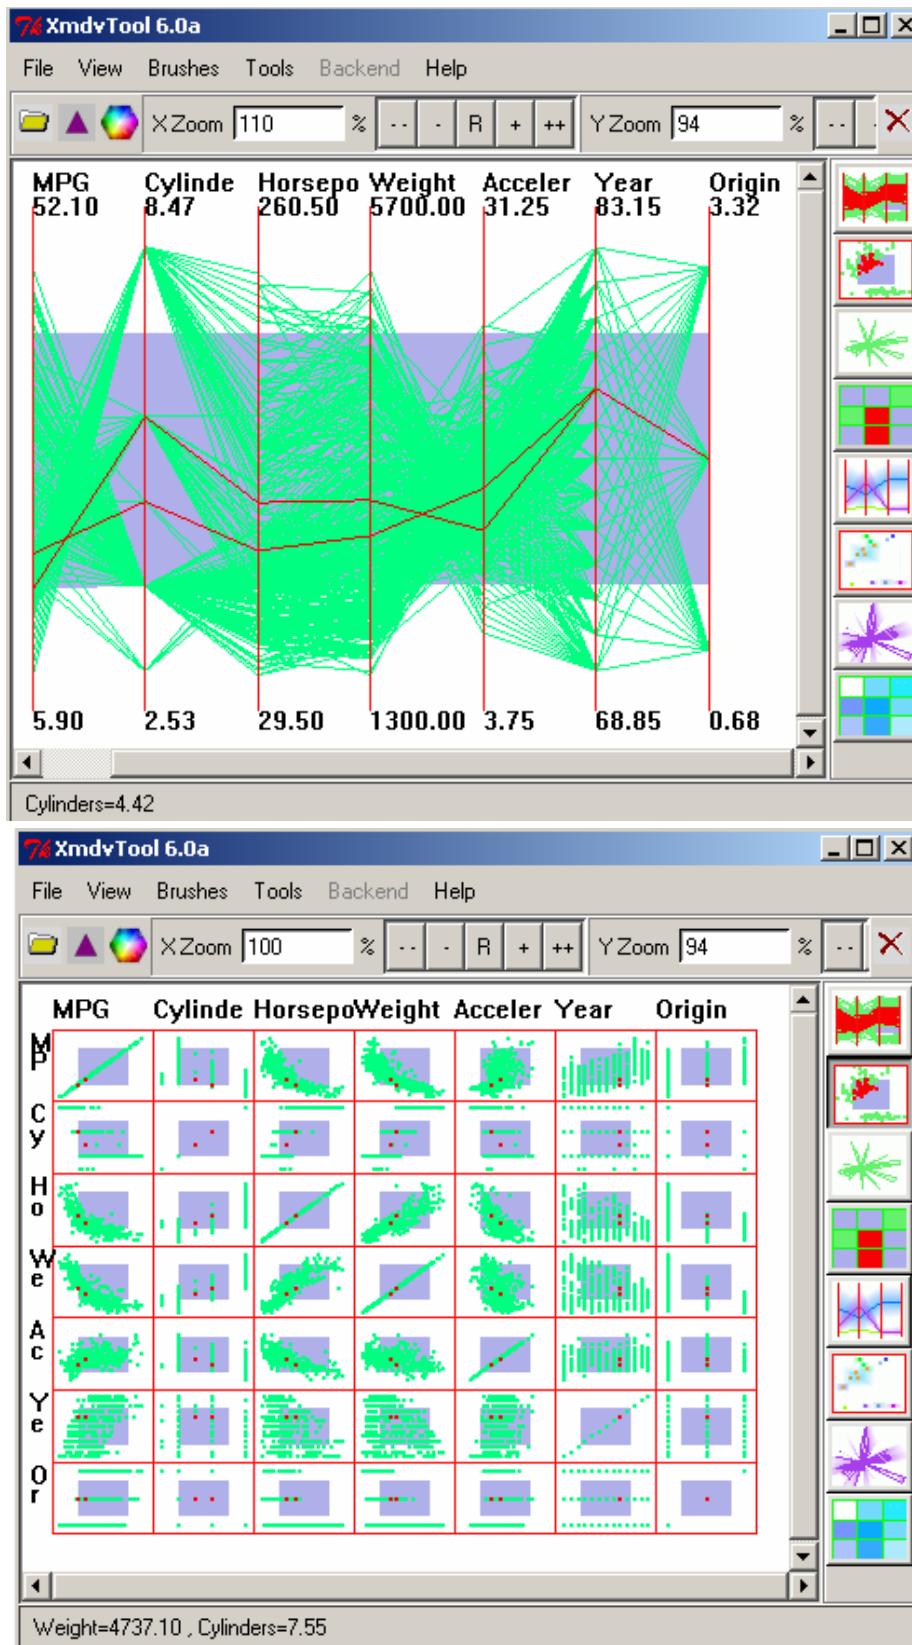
XmdvTool 6.0a

File View Brushes Tools Backend Help

X Zoom 110 % -- - R + ++ Y Zoom 94 % --

MPG 52.10 Cylinde 8.47 Horsepo 260.50 Weight 5700.00 Acceler 31.25 Year 83.15 Origin 3.32

5.90 2.53 29.50 1300.00 3.75 68.85 0.68

Cylinders=4.42

XmdvTool 6.0a

File View Brushes Tools Backend Help

X Zoom 100 % -- - R + ++ Y Zoom 94 % --

MPG Cylinde HorsepoWeight Acceler Year Origin

M P

C y

H o

W e

A c

Y e

O r

Weight=4737.10 , Cylinders=7.55